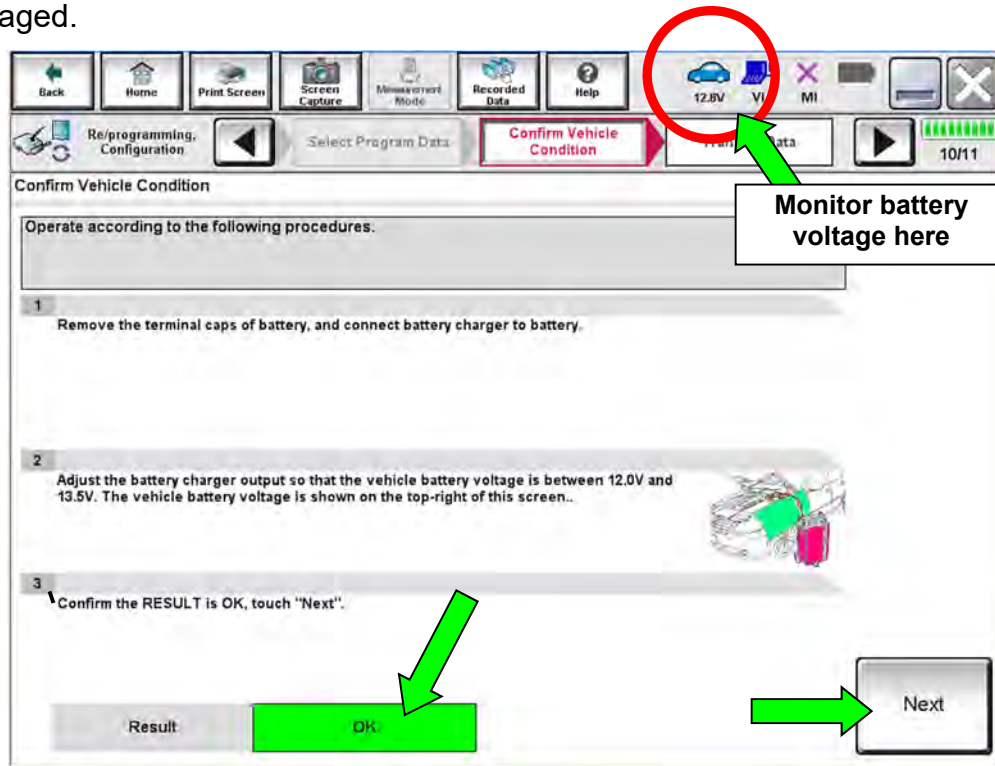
aged.

Back Home Print Screen Screen Capture Measurement Mode Recorded Data Help 12.8V VI MI

Re/programming, Configuration Select Program Data Confirm Vehicle Condition Tran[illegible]ata 10/11

Confirm Vehicle Condition

Monitor battery voltage here

Operate according to the following procedures.

1
Remove the terminal caps of battery, and connect battery charger to battery.

2
Adjust the battery charger output so that the vehicle battery voltage is between 12.0V and 13.5V. The vehicle battery voltage is shown on the top-right of this screen..

3
Confirm the RESULT is OK, touch "Next".

Result OK

Next